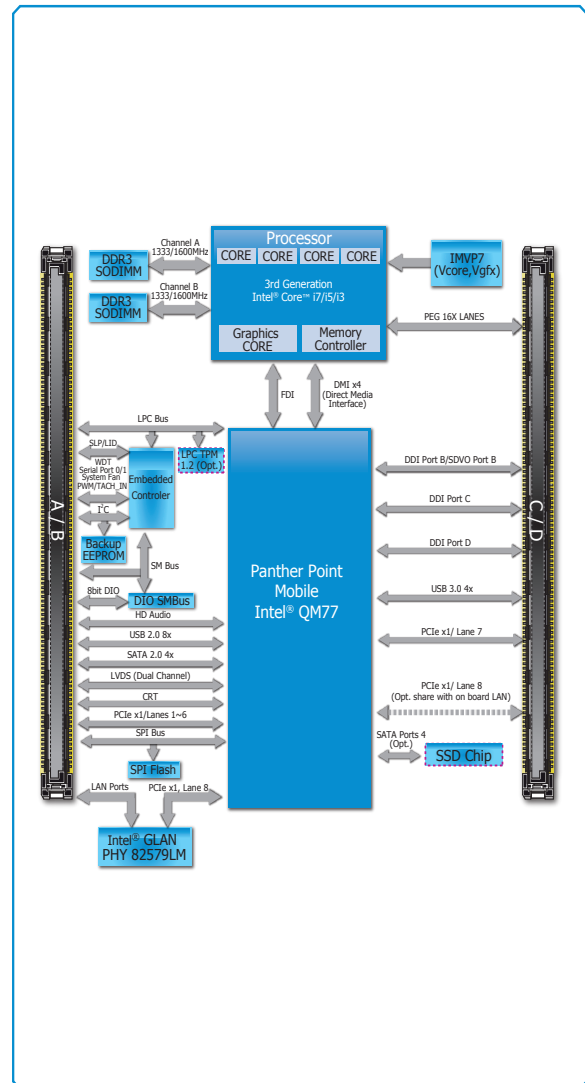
Processor

CORE CORE CORE CORE

3rd Generation
Intel® Core™ i7/i5/i3

Graphics CORE

Memory Controller

DDR3 SODIMM

Channel A 1333/1600MHz

DDR3 SODIMM

Channel B 1333/1600MHz

IMVP7 (Vcore,Vgfx)

PEG 16X LANES

FDI

DMI x4 (Direct Media Interface)

LPC Bus

SLP/LID

WDT Serial Port 0/1 System Fan PWM/TACH_IN

$I^2C$

Embedded Controler

LPC TPM 1.2 (Opt.)

Backup EEPROM

SM Bus

8bit DIO

DIO SMBus

HD Audio

USB 2.0 8x

SATA 2.0 4x

LVDS (Dual Channel)

CRT

PCIe x1/Lanes 1~6

SPI Bus

SPI Flash

LAN Ports

PCIe x1, Lane 8

Intel® GLAN PHY 82579LM

Panther Point Mobile Intel® QM77

DDI Port B/SDVO Port B

DDI Port C

DDI Port D

USB 3.0 4x

PCIe x1/ Lane 7

PCIe x1/ Lane 8 (Opt. share with on board LAN)

SATA Ports 4 (Opt.)

SSD Chip

A / B

C / D